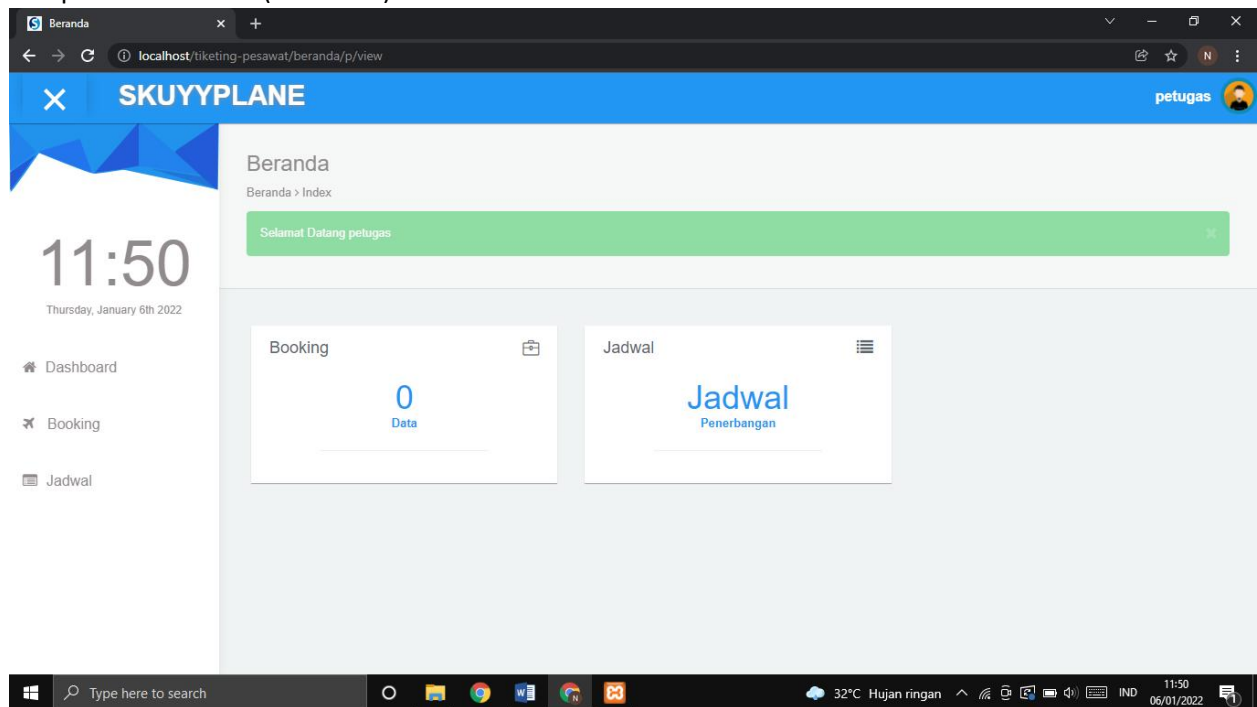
Beranda

localhost/tiketing-pesawat/beranda/p/view

SKUYYPLANE

petugas

11:50

Thursday, January 6th 2022

Dashboard

Booking

Jadwal

Beranda

Beranda > Index

Selamat Datang petugas

Booking

0
Data

Jadwal

Jadwal
Penerbangan

Type here to search

32°C Hujan ringan

IND

11:50
06/01/2022